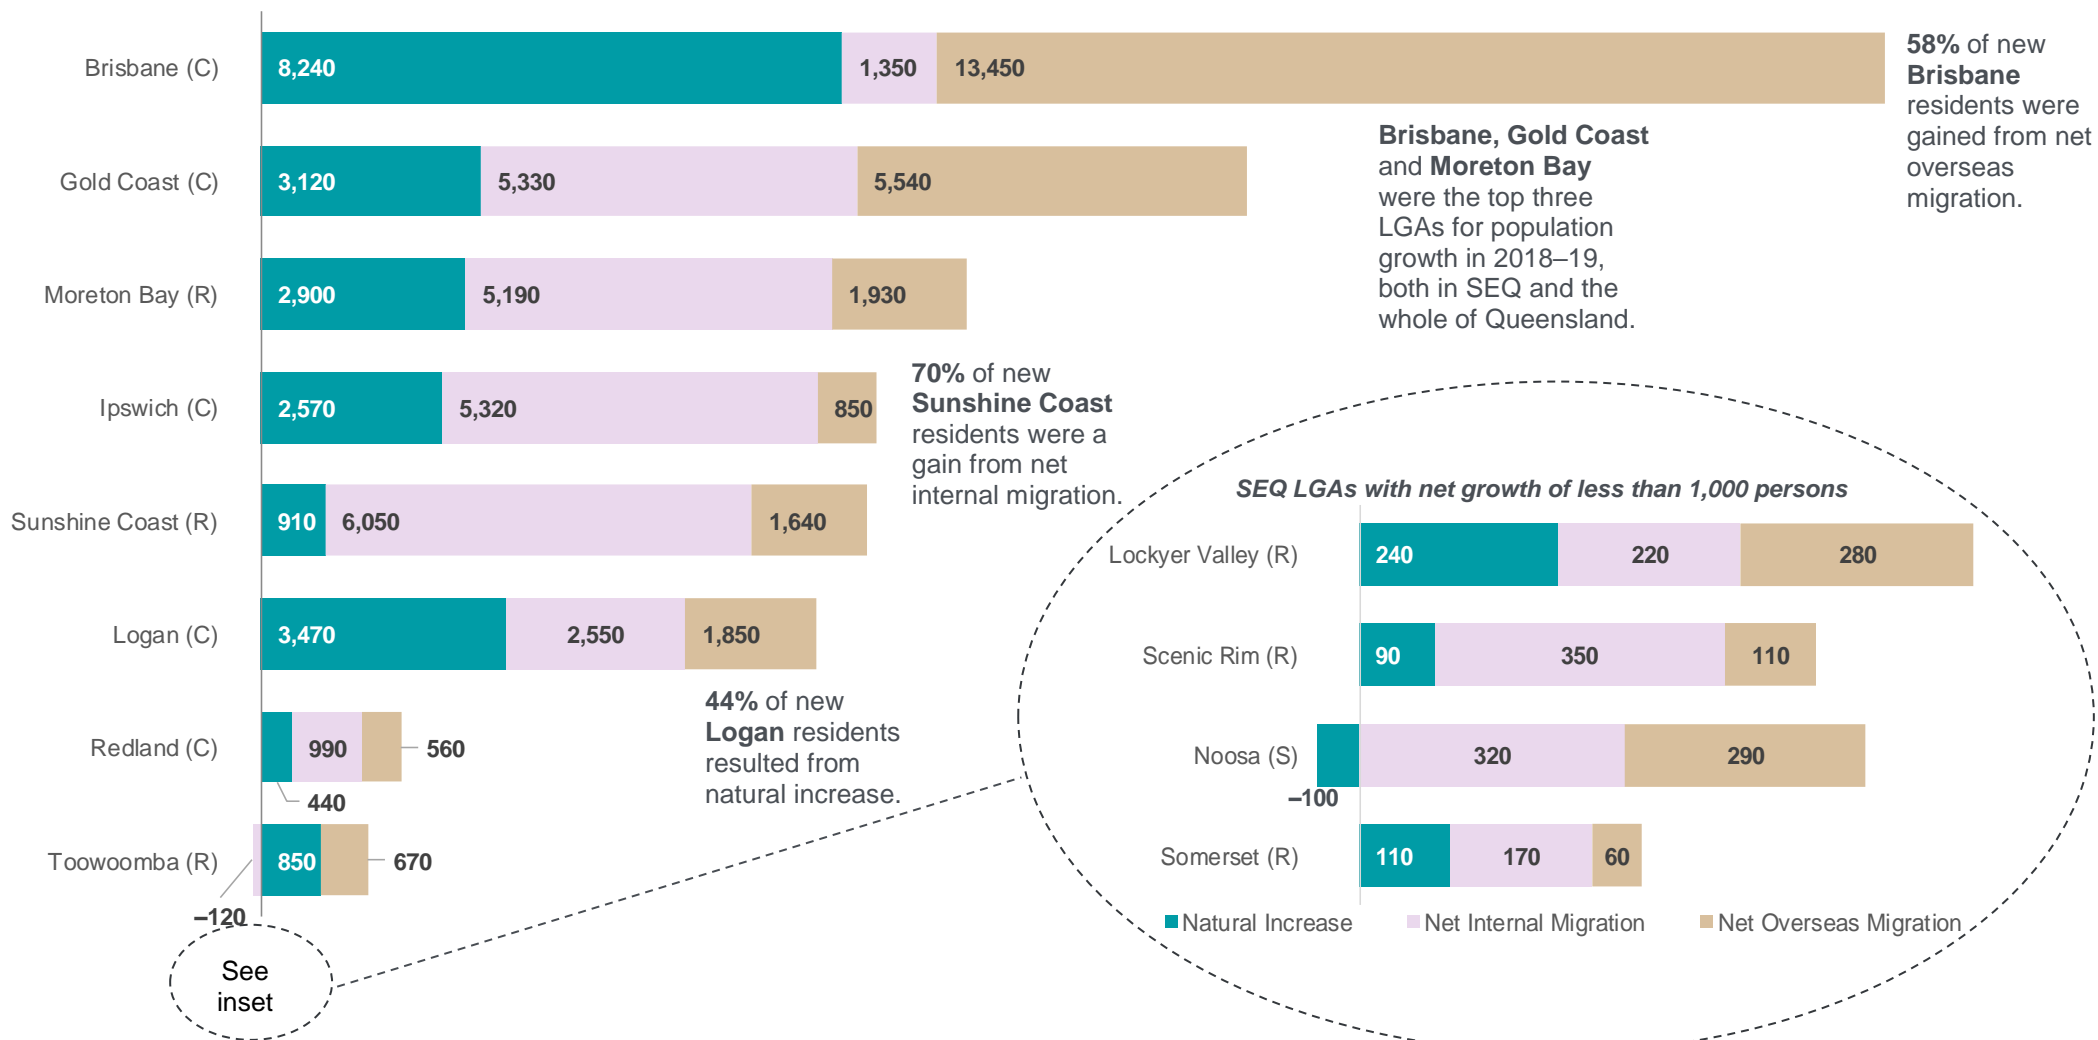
Brisbane (C) 8,240 1,350 13,450

Gold Coast (C) 3,120 5,330 5,540

Moreton Bay (R) 2,900 5,190 1,930

Ipswich (C) 2,570 5,320 850

Sunshine Coast (R) 910 6,050 1,640

Logan (C) 3,470 2,550 1,850

Redland (C) 990 560 440

Toowoomba (R) 850 670 –120

See inset

58% of new Brisbane residents were gained from net overseas migration.

Brisbane, Gold Coast and Moreton Bay were the top three LGAs for population growth in 2018–19, both in SEQ and the whole of Queensland.

70% of new Sunshine Coast residents were a gain from net internal migration.

44% of new Logan residents resulted from natural increase.

SEQ LGAs with net growth of less than 1,000 persons

Lockyer Valley (R) 240 220 280

Scenic Rim (R) 90 350 110

Noosa (S) 320 290 –100

Somerset (R) 110 170 60

Natural Increase Net Internal Migration Net Overseas Migration